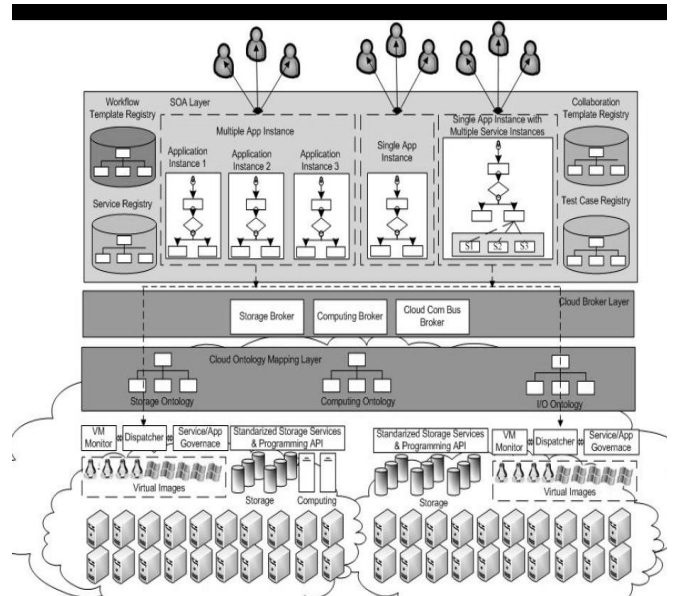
SOA Layer

Workflow Template Registry

Multiple App Instance

Application Instance 1

Application Instance 2

Application Instance 3

Service Registry

Single App Instance

Single App Instance with Multiple Service Instances

S1 S2 S3

Collaboration Template Registry

Test Case Registry

Cloud Broker Layer

Storage Broker

Computing Broker

Cloud Com Bus Broker

Cloud Ontology Mapping Layer

Storage Ontology

Computing Ontology

I/O Ontology

VM Monitor

Dispatcher

Service/App Governace

Standardized Storage Services & Programming API

Virtual Images

Storage

Computing

Standardized Storage Services & Programming API

Storage

VM Monitor

Dispatcher

Service/App Governace

Virtual Images